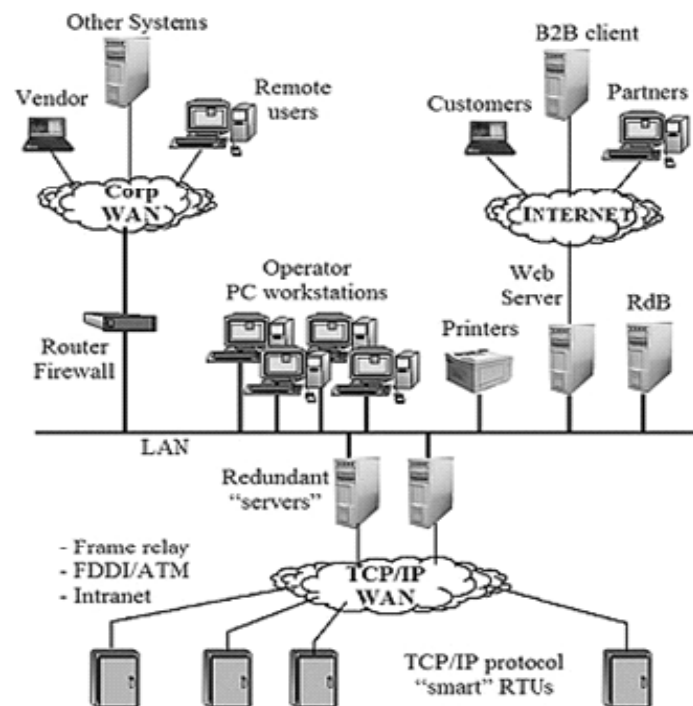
Other Systems

Vendor

Remote users

Corp WAN

B2B client

Customers

Partners

INTERNET

Operator PC workstations

Web Server

RdB

Printers

Router Firewall

LAN

Redundant "servers"

- Frame relay
- FDDI/ATM
- Intranet

TCP/IP WAN

TCP/IP protocol "smart" RTUs